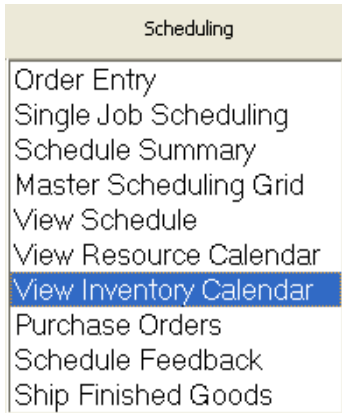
Scheduling

Order Entry
Single Job Scheduling
Schedule Summary
Master Scheduling Grid
View Schedule
View Resource Calendar
View Inventory Calendar
Purchase Orders
Schedule Feedback
Ship Finished Goods